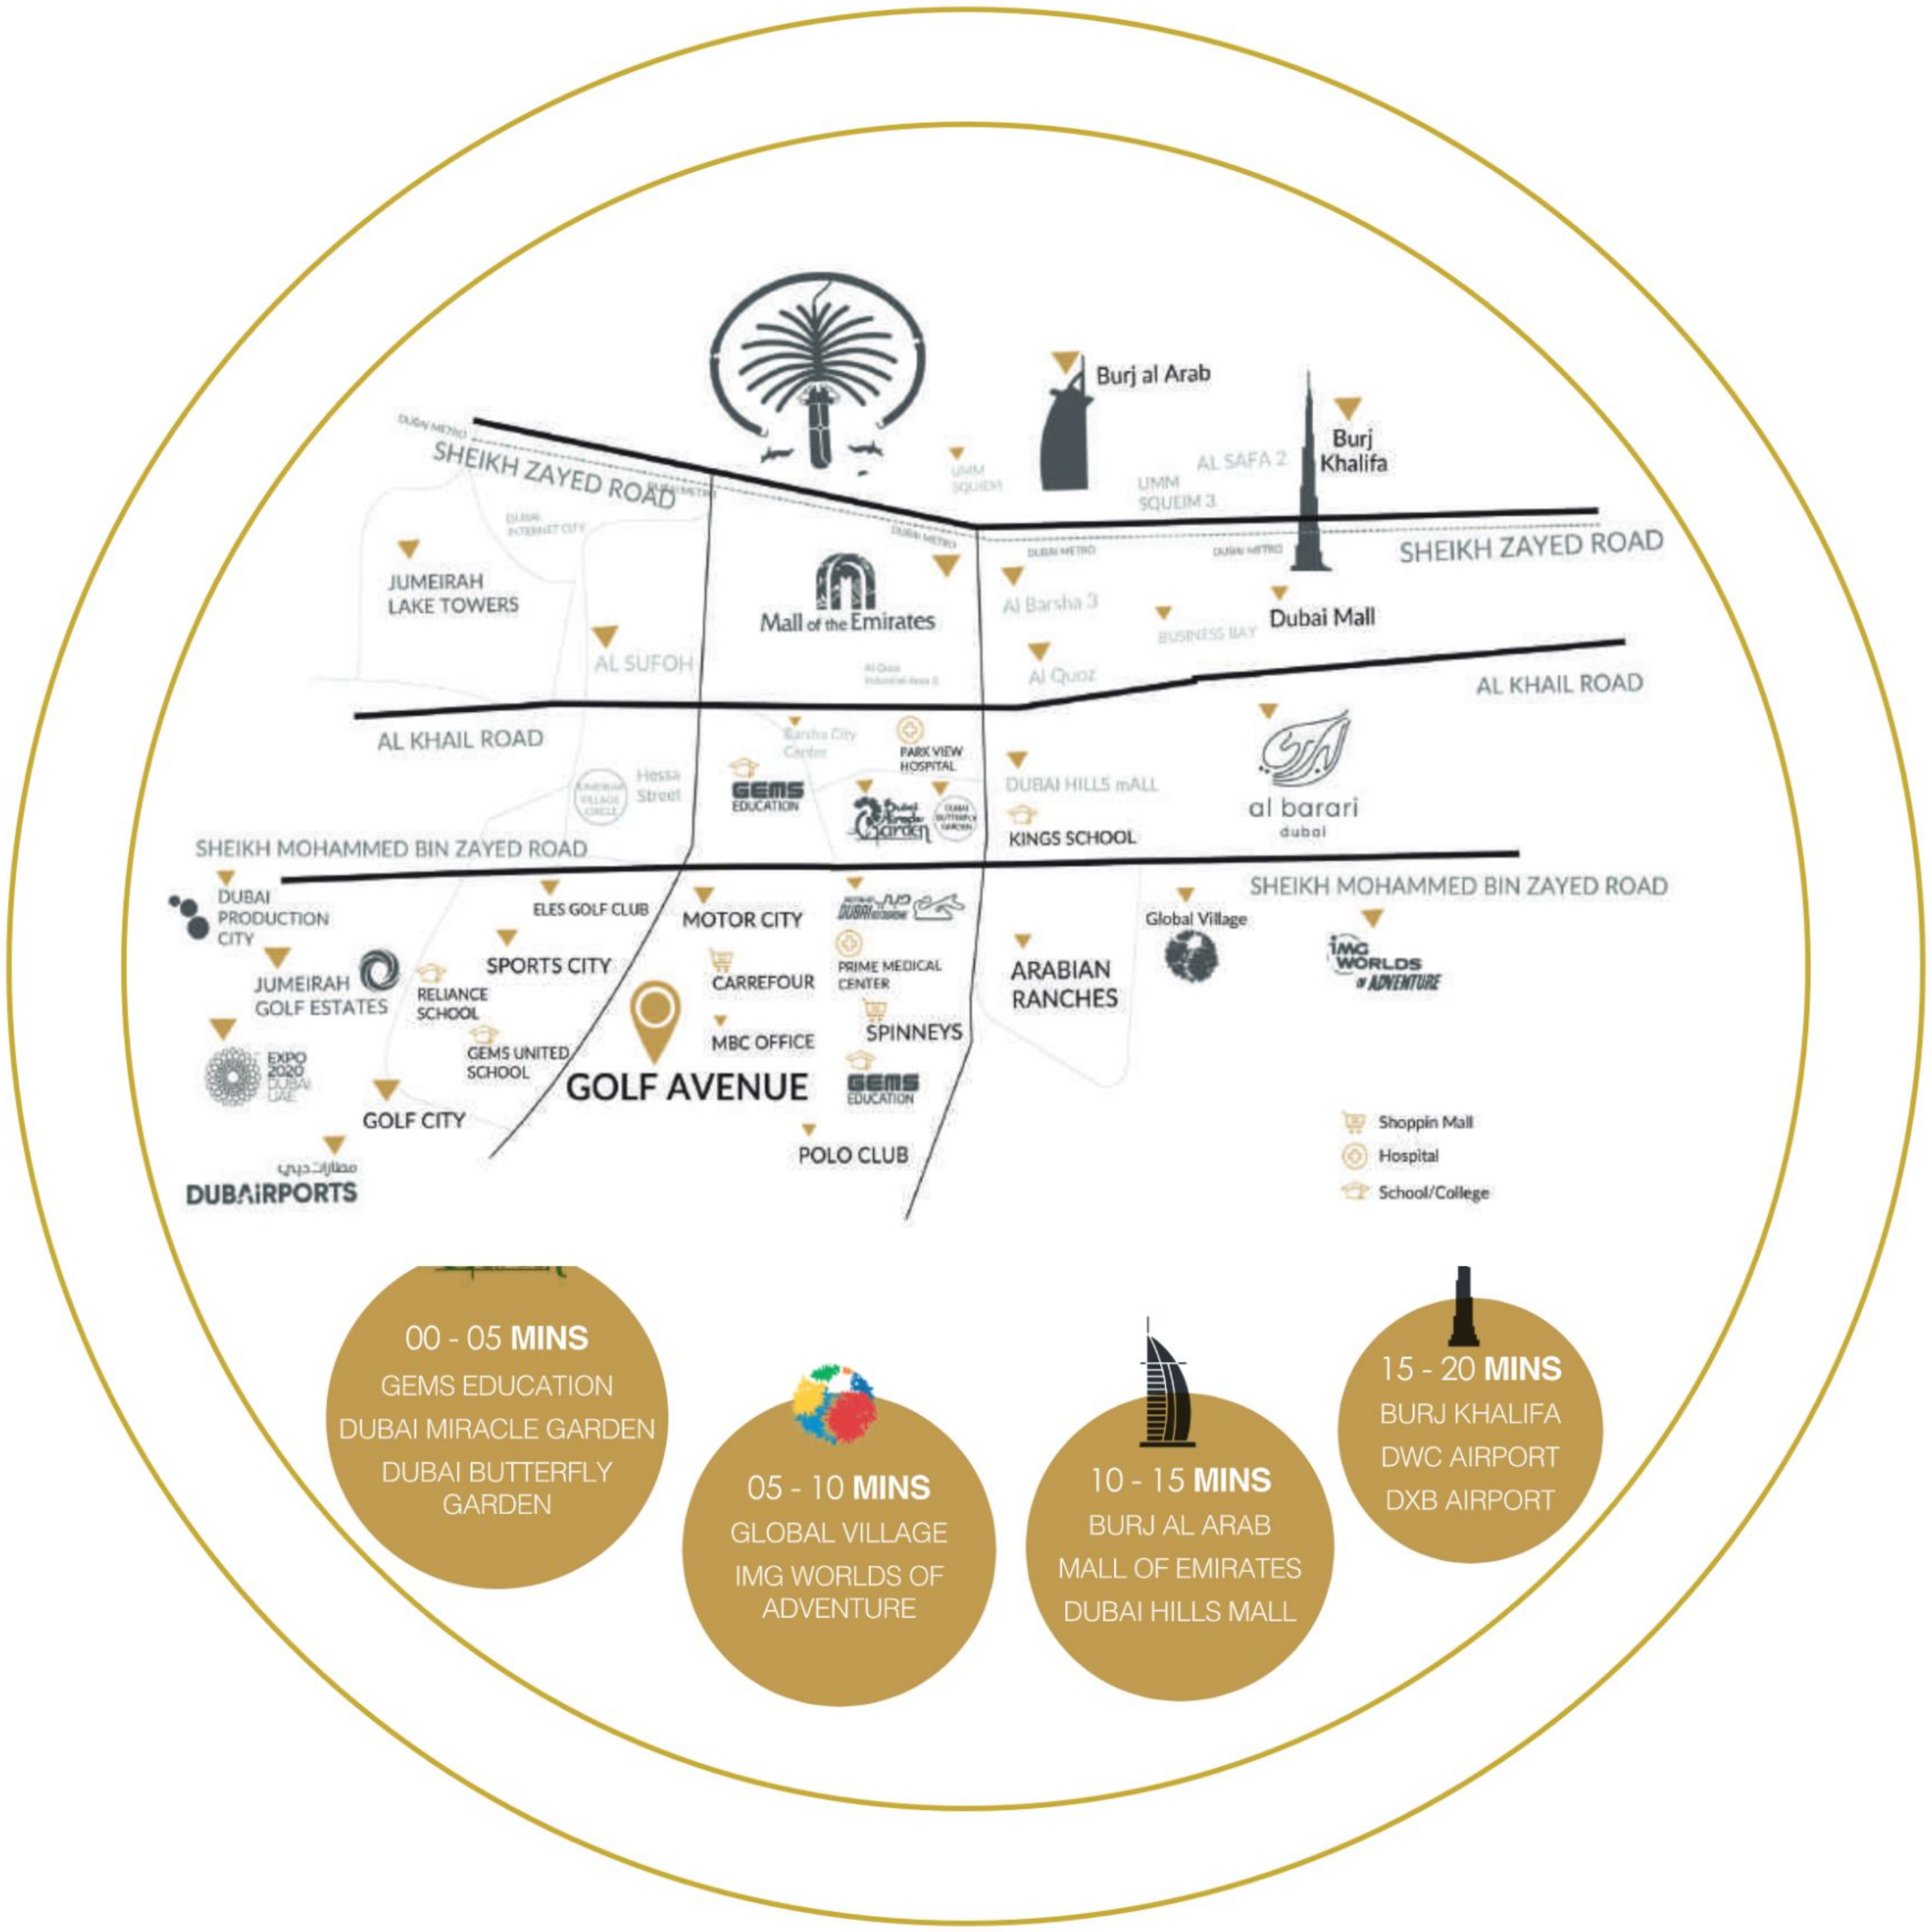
Burj al Arab

Burj Khalifa

DUBAI METRO

SHEIKH ZAYED ROAD

DUBAI METRO

DUBAI INTERNET CITY

UMM SUQEIM

AL SAFA 2

UMM SQUEIM 3

DUBAI METRO

DUBAI METRO

DUBAI METRO

SHEIKH ZAYED ROAD

JUMEIRAH LAKE TOWERS

Mall of the Emirates

Al Barsha 3

BUSINESS BAY

Dubai Mall

AL SUFOH

Al Quoz Industrial Area 3

Al Quoz

AL KHAIL ROAD

AL KHAIL ROAD

Barsha City Center

PARK VIEW HOSPITAL

Hessa Street

JUMEIRAH VILLAGE CIRCLE

GEMS EDUCATION

DUBAI HILLS mALL

al barari dubai

Dubai Miracle Garden

DUBAI BUTTERFLY GARDEN

KINGS SCHOOL

SHEIKH MOHAMMED BIN ZAYED ROAD

SHEIKH MOHAMMED BIN ZAYED ROAD

DUBAI PRODUCTION CITY

ELES GOLF CLUB

MOTOR CITY

DUBAI AUTODROME

Global Village

IMG WORLDS OF ADVENTURE

SPORTS CITY

JUMEIRAH GOLF ESTATES

RELIANCE SCHOOL

CARREFOUR

PRIME MEDICAL CENTER

ARABIAN RANCHES

SPINNEYS

MBC OFFICE

GEMS UNITED SCHOOL

EXPO 2020 DUBAI UAE

GOLF AVENUE

GEMS EDUCATION

GOLF CITY

POLO CLUB

مطارات دبي
DUBAIRPORTS

Shoppin Mall
Hospital
School/College

00 - 05 MINS
GEMS EDUCATION
DUBAI MIRACLE GARDEN
DUBAI BUTTERFLY GARDEN

05 - 10 MINS
GLOBAL VILLAGE
IMG WORLDS OF ADVENTURE

10 - 15 MINS
BURJ AL ARAB
MALL OF EMIRATES
DUBAI HILLS MALL

15 - 20 MINS
BURJ KHALIFA
DWC AIRPORT
DXB AIRPORT